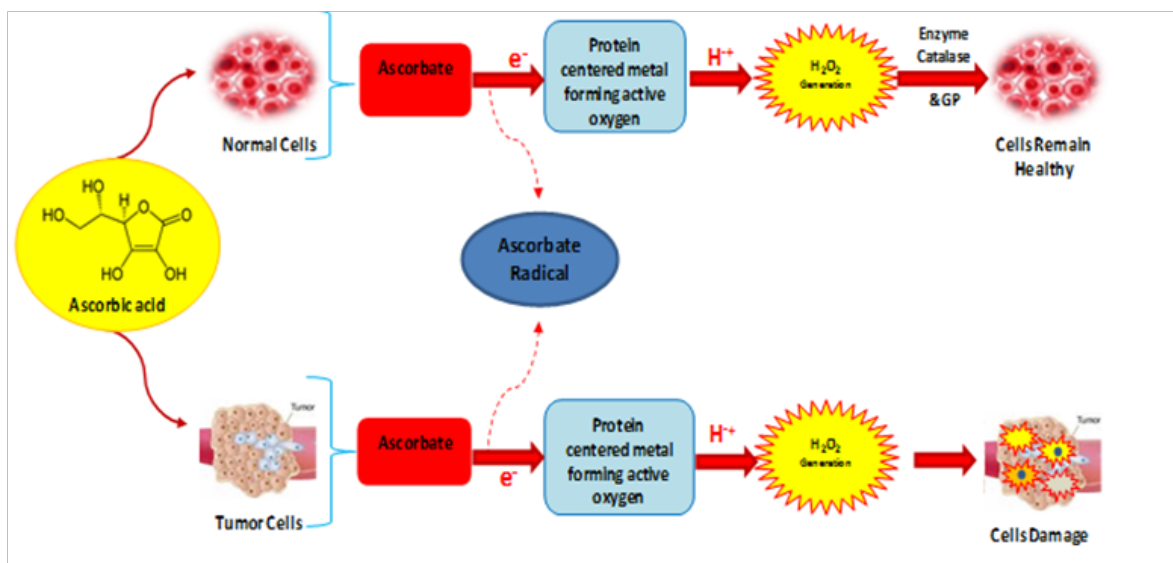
Normal Cells

Ascorbate

$e^-$

Protein centered metal forming active oxygen

$H^+$

$H_2O_2$ Generation

Enzyme Catalase

&GP

Cells Remain Healthy

HO

HO

O

O

HO

OH

Ascorbic acid

Ascorbate Radical

Tumor

Tumor Cells

Ascorbate

$e^-$

Protein centered metal forming active oxygen

$H^+$

$H_2O_2$ Generation

Tumor

Cells Damage